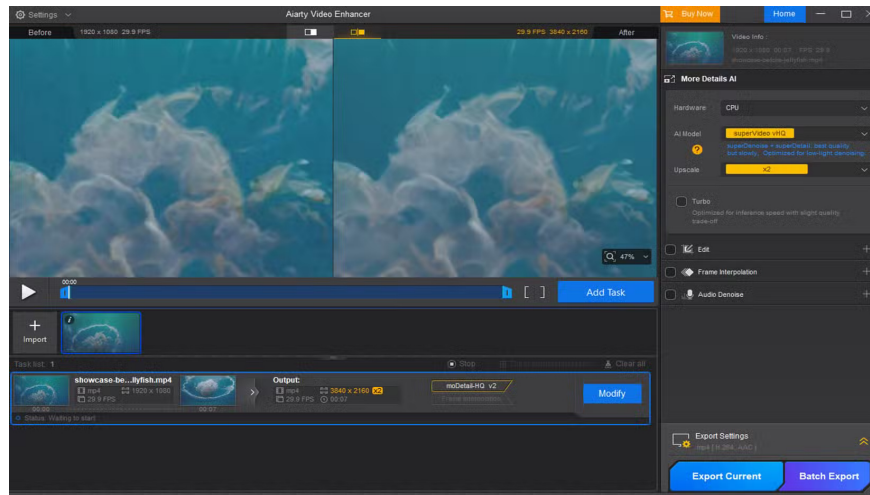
Settings

Aiarty Video Enhancer

Buy Now

Home

Before

1920 x 1080 29.9 FPS

29.9 FPS 3840 x 2160

After

Video Info :

1920 x 1080 00:07 FPS 29.9

showcase-beside-jellyfish.mp4

More Details AI

Hardware

CPU

AI Model

superVideo vHQ

superDenoise + superDetail, best quality, but slowly. Optimized for low-light denoising

Upscale

x2

Turbo

Optimized for inference speed with slight quality trade-off

47%

00:00

Add Task

Edit

Frame Interpolation

Audio Denoise

Import

Task list: 1

Stop

Clear all

showcase-be...llyfish.mp4

mp4

1920 x 1080

29.9 FPS

00:00

00:07

Output:

mp4

3840 x 2160

x2

29.9 FPS

00:07

moDetail-HQ v2

Modify

Status: Waiting to start

Export Settings

mp4 | H.264, AAC |

Export Current

Batch Export